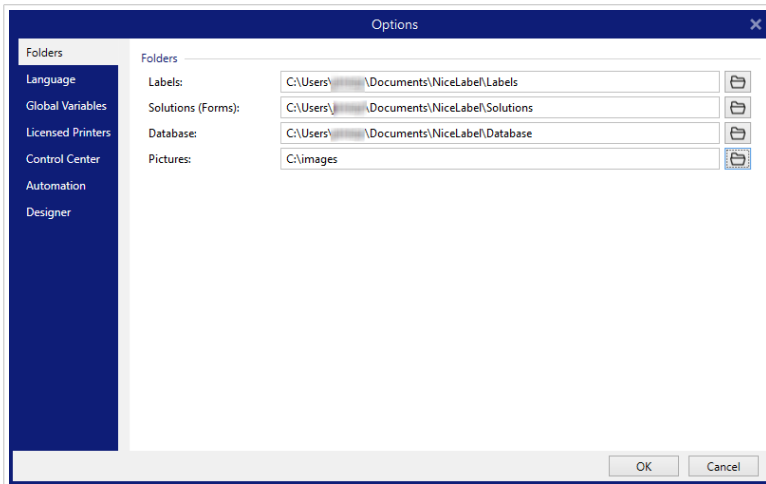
Options

Folders
Language
Global Variables
Licensed Printers
Control Center
Automation
Designer

Folders

Labels: C:\Users\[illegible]\Documents\NiceLabel\Labels
Solutions (Forms): C:\Users\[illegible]\Documents\NiceLabel\Solutions
Database: C:\Users\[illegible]\Documents\NiceLabel\Database
Pictures: C:\images

OK
Cancel